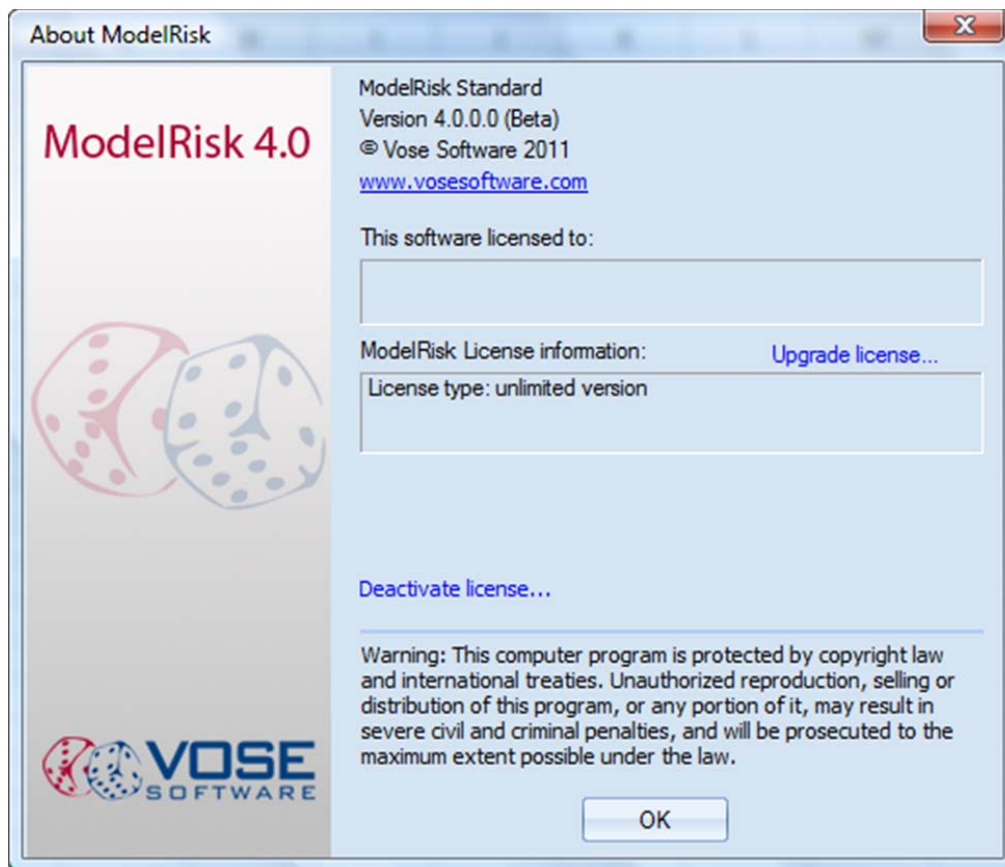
About ModelRisk

X

ModelRisk 4.0

ModelRisk Standard
Version 4.0.0.0 (Beta)
© Vose Software 2011
www.vosesoftware.com

This software licensed to:

ModelRisk License information:

Upgrade license...

License type: unlimited version

Deactivate license...

Warning: This computer program is protected by copyright law and international treaties. Unauthorized reproduction, selling or distribution of this program, or any portion of it, may result in severe civil and criminal penalties, and will be prosecuted to the maximum extent possible under the law.

VOSE SOFTWARE

OK